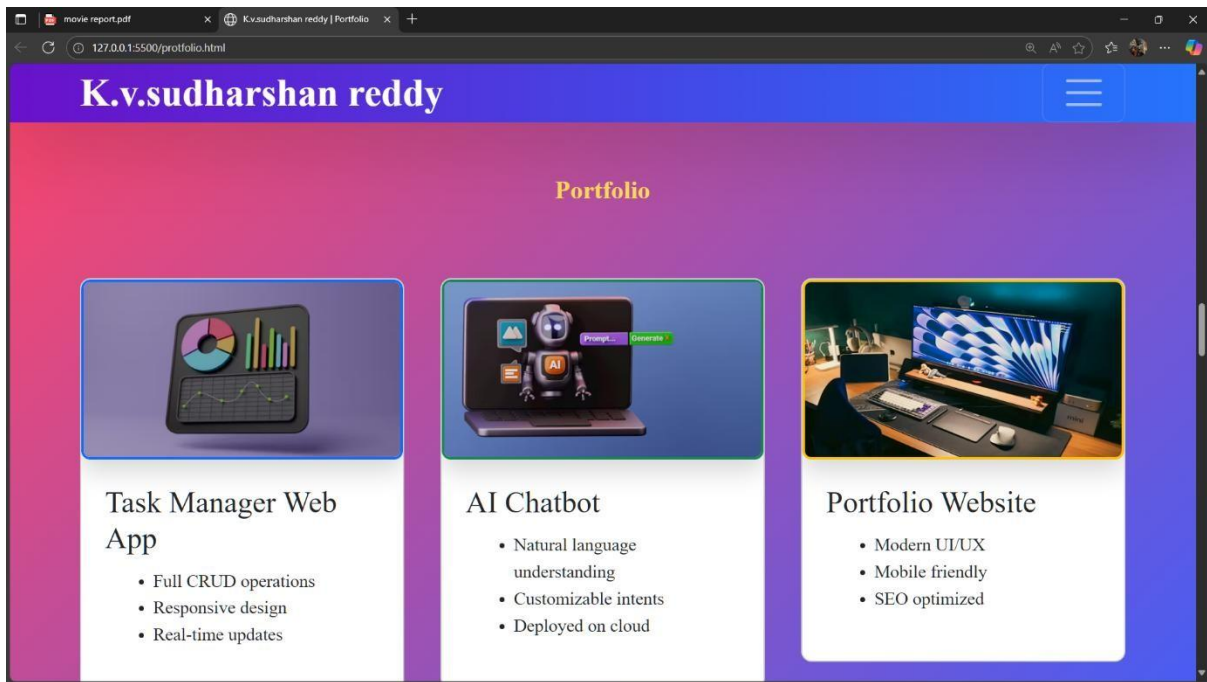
movie report.pdf
K.v.sudharshan reddy | Portfolio
127.0.0.1:5500/protfolio.html

K.v.sudharshan reddy

Portfolio

Prompt...
Generate
AI

Task Manager Web App
- Full CRUD operations
- Responsive design
- Real-time updates

AI Chatbot
- Natural language understanding
- Customizable intents
- Deployed on cloud

Portfolio Website
- Modern UI/UX
- Mobile friendly
- SEO optimized